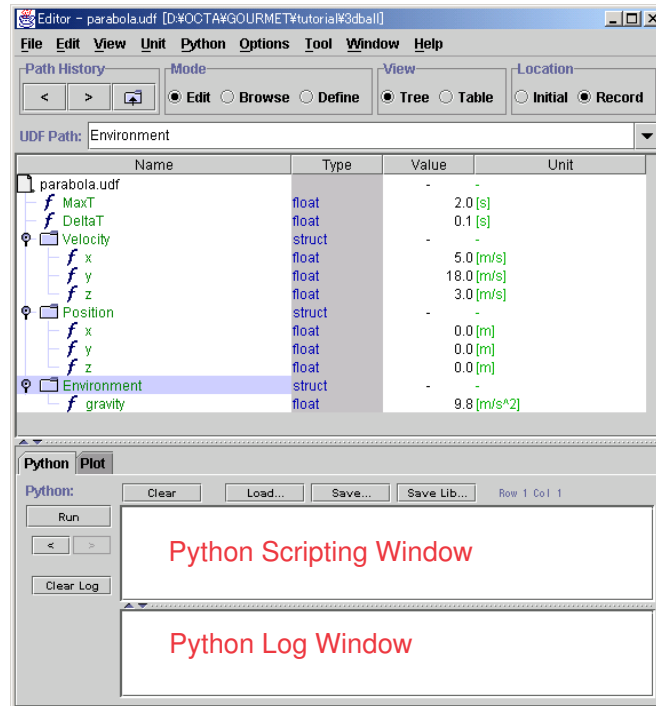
Editor - parabola.udf [D:¥OCTA¥GOURMET¥tutorial¥3dball]

File Edit View Unit Python Options Tool Window Help

Path History
< > 
Mode
Edit Browse Define
View
Tree Table
Location
Initial Record

UDF Path: Environment

| Name | Type | Value | Unit |
|---|---|---|---|
| parabola.udf | | - | - |
| MaxT | float | 2.0 | [s] |
| DeltaT | float | 0.1 | [s] |
| Velocity | struct | - | - |
| x | float | 5.0 | [m/s] |
| y | float | 18.0 | [m/s] |
| z | float | 3.0 | [m/s] |
| Position | struct | - | - |
| x | float | 0.0 | [m] |
| y | float | 0.0 | [m] |
| z | float | 0.0 | [m] |
| Environment | struct | - | - |
| gravity | float | 9.8 | [m/s^2] |

Python Plot

Python: Clear Load... Save... Save Lib... Row 1 Col 1

Run

< >

Clear Log

Python Scripting Window

Python Log Window